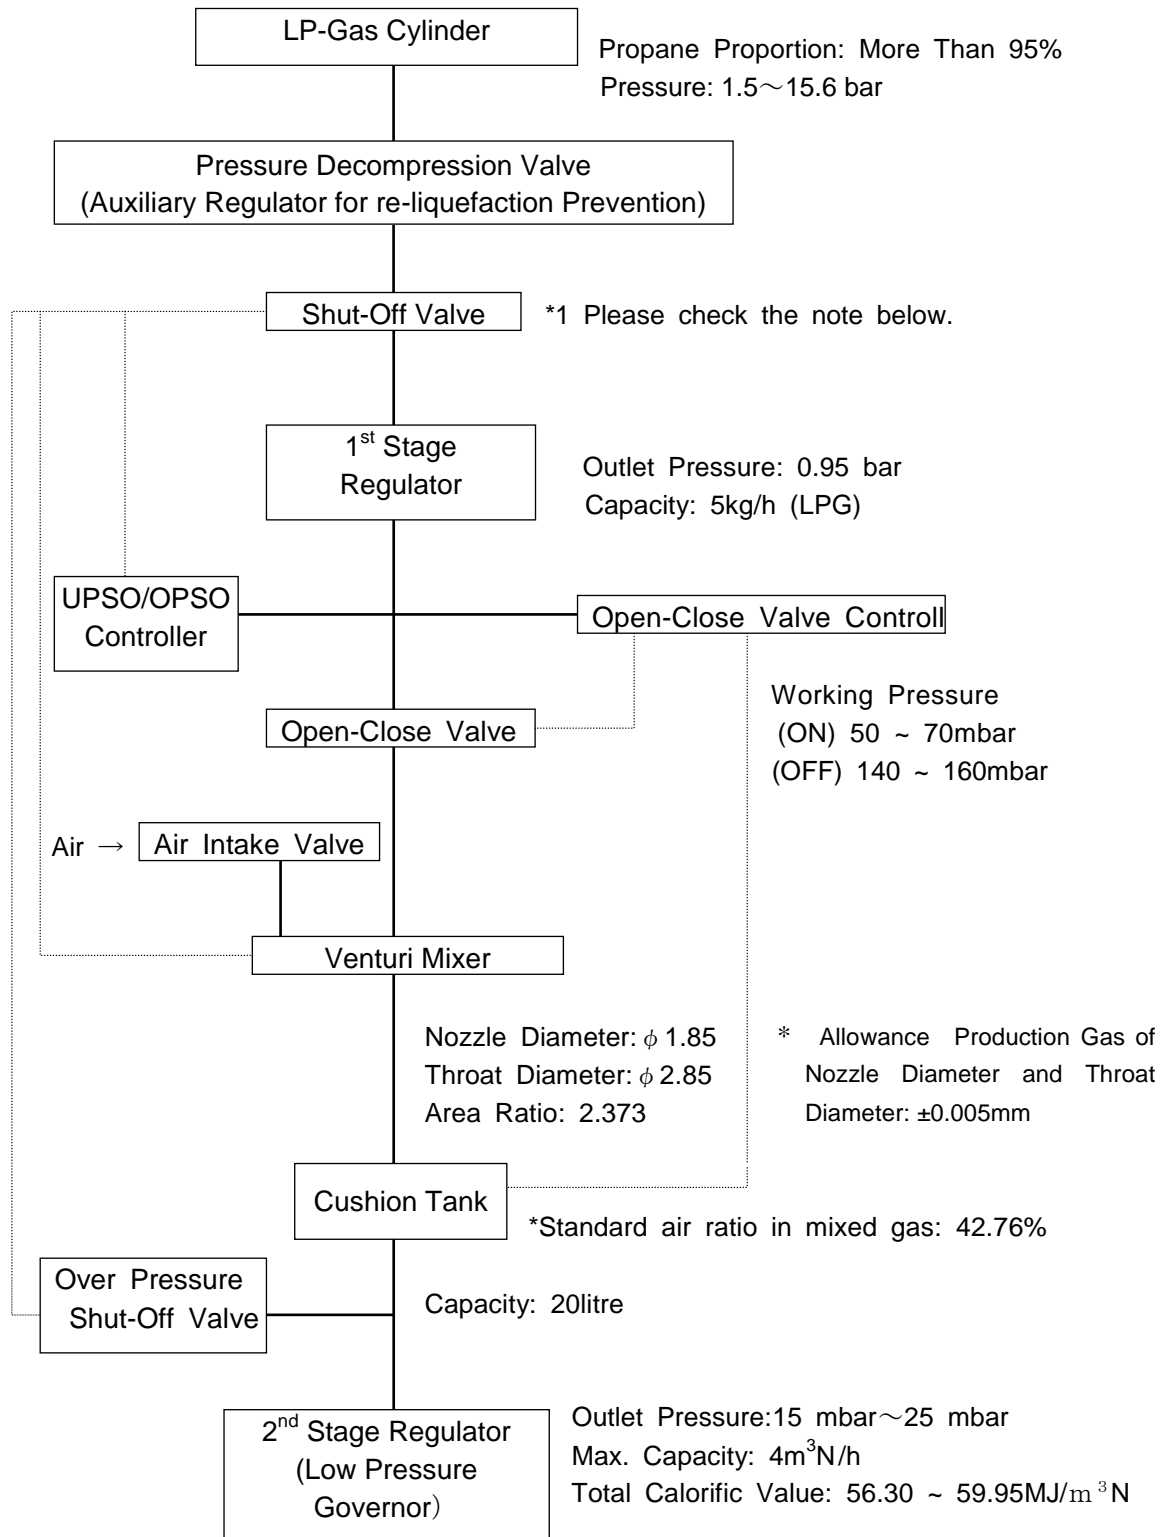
LP-Gas Cylinder

Propane Proportion: More Than 95%
Pressure: 1.5～15.6 bar

Pressure Decompression Valve
(Auxiliary Regulator for re-liquefaction Prevention)

Shut-Off Valve

*1 Please check the note below.

1$^{st}$ Stage Regulator

Outlet Pressure: 0.95 bar
Capacity: 5kg/h (LPG)

UPSO/OPSO Controller

Open-Close Valve Controll

Working Pressure
(ON) 50 ~ 70mbar
(OFF) 140 ~ 160mbar

Open-Close Valve

Air → Air Intake Valve

Venturi Mixer

Nozzle Diameter: $\phi$1.85
Throat Diameter: $\phi$2.85
Area Ratio: 2.373

* Allowance Production Gas of Nozzle Diameter and Throat Diameter: ±0.005mm

Cushion Tank

*Standard air ratio in mixed gas: 42.76%

Over Pressure Shut-Off Valve

Capacity: 20litre

2$^{nd}$ Stage Regulator (Low Pressure Governor)

Outlet Pressure:15 mbar～25 mbar
Max. Capacity: 4m$^3$N/h
Total Calorific Value: 56.30 ~ 59.95MJ/m$^3$N